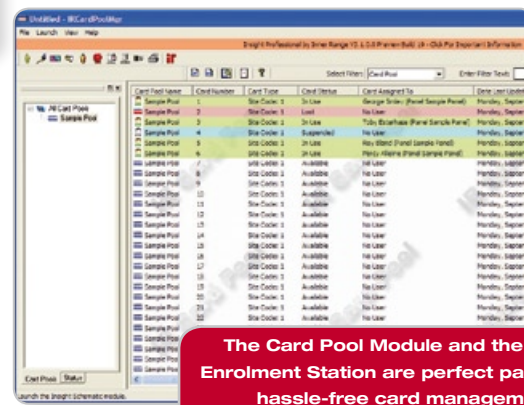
Untitled - IRCardPoolMgr

File Launch View Help

Insight Professional by Inner Range V2.1.0.0 Preview Build 18 - Click For Important Information

Select Filter: Card Pool

Enter Filter Text:

All Card Pools
Sample Pool

| Card Pool Name | Card Number | Card Type | Card Status | Card Assigned To | Date Last Upda |
|---|---|---|---|---|---|
| Sample Pool | 1 | Site Code: 1 | In Use | George Smiley (Panel Sample Panel) | Monday, Septe |
| Sample Pool | 2 | Site Code: 1 | Lost | No User | Monday, Septe |
| Sample Pool | 3 | Site Code: 1 | In Use | Toby Esterhase (Panel Sample Panel) | Monday, Septe |
| Sample Pool | 4 | Site Code: 1 | Suspended | No User | Monday, Septe |
| Sample Pool | 5 | Site Code: 1 | In Use | Roy Bland (Panel Sample Panel) | Monday, Septe |
| Sample Pool | 6 | Site Code: 1 | In Use | Percy Alleline (Panel Sample Panel) | Monday, Septe |
| Sample Pool | 7 | Site Code: 1 | Available | No User | Monday, Septe |
| Sample Pool | 8 | Site Code: 1 | Available | No User | Monday, Septe |
| Sample Pool | 9 | Site Code: 1 | Available | No User | Monday, Septe |
| Sample Pool | 10 | Site Code: 1 | Available | No User | Monday, Septe |
| Sample Pool | 11 | Site Code: 1 | Available | No User | Monday, Septe |
| Sample Pool | 12 | Site Code: 1 | Available | No User | Monday, Septe |
| Sample Pool | 13 | Site Code: 1 | Available | No User | Monday, Septe |
| Sample Pool | 14 | Site Code: 1 | Available | No User | Monday, Septe |
| Sample Pool | 15 | Site Code: 1 | Available | No User | Monday, Septe |
| Sample Pool | 16 | Site Code: 1 | Available | No User | Monday, Septe |
| Sample Pool | 17 | Site Code: 1 | Available | No User | Monday, Septe |
| Sample Pool | 18 | Site Code: 1 | Available | No User | Monday, Septe |
| Sample Pool | 19 | Site Code: 1 | Available | No User | Monday, Septe |
| Sample Pool | 20 | Site Code: 1 | Available | No User | Monday, Septe |
| Sample Pool | 21 | Site Code: 1 | Available | No User | Monday, Septe |
| Sample Pool | 22 | Site Code: 1 | Available | No User | Monday, Septe |
| Sample Pool | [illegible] | | | | |
| Sample Pool | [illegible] | | | | |
| Sample Pool | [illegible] | | | | |
| Sample Pool | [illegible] | | | | |

Card Pools | Status

Launch the Insight Schematic module.

The Card Pool Module and the Enrolment Station are perfect pa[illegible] hassle-free card managem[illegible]